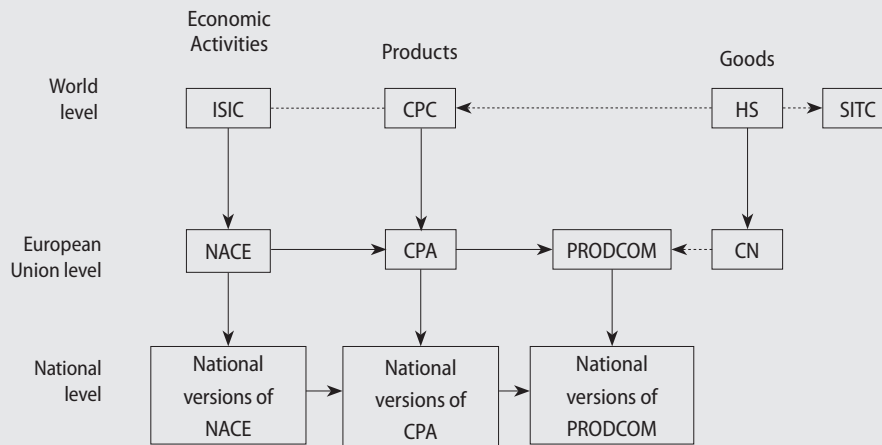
Economic Activities

Products

Goods

World level

ISIC

CPC

HS

SITC

European Union level

NACE

CPA

PRODCOM

CN

National level

National versions of NACE

National versions of CPA

National versions of PRODCOM